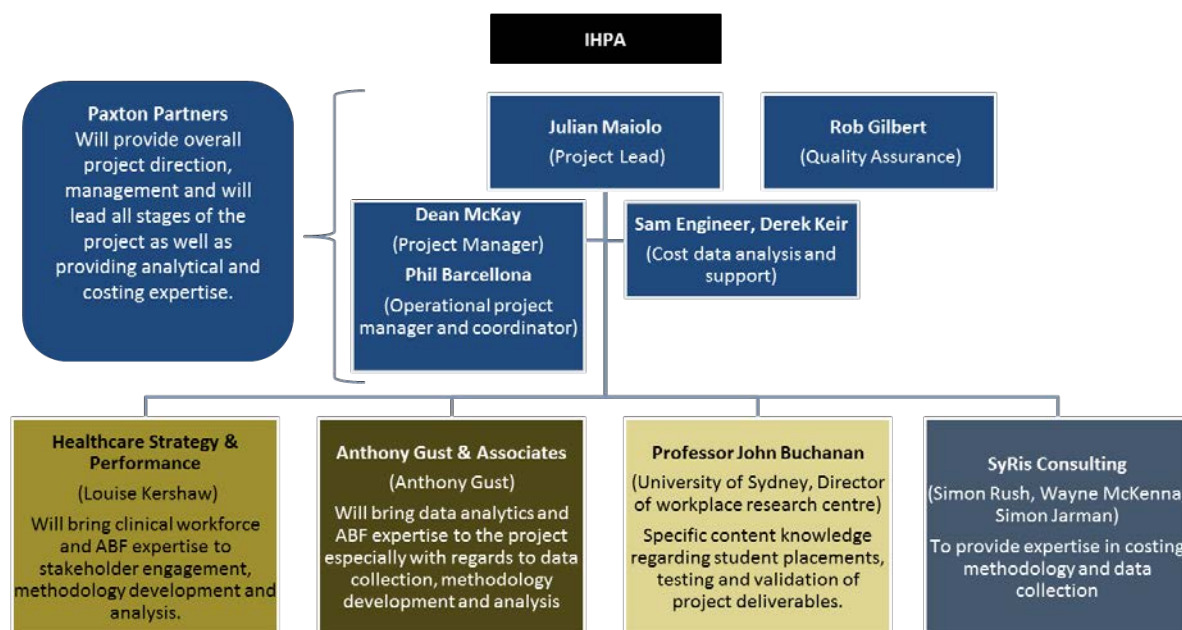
IHPA

Paxton Partners
Will provide overall project direction, management and will lead all stages of the project as well as providing analytical and costing expertise.

Julian Maiolo
(Project Lead)

Rob Gilbert
(Quality Assurance)

Dean McKay
(Project Manager)
Phil Barcellona
(Operational project manager and coordinator)

Sam Engineer, Derek Keir
(Cost data analysis and support)

Healthcare Strategy & Performance
(Louise Kershaw)
Will bring clinical workforce and ABF expertise to stakeholder engagement, methodology development and analysis.

Anthony Gust & Associates
(Anthony Gust)
Will bring data analytics and ABF expertise to the project especially with regards to data collection, methodology development and analysis

Professor John Buchanan
(University of Sydney, Director of workplace research centre)
Specific content knowledge regarding student placements, testing and validation of project deliverables.

SyRis Consulting
(Simon Rush, Wayne McKenna, Simon Jarman)
To provide expertise in costing methodology and data collection